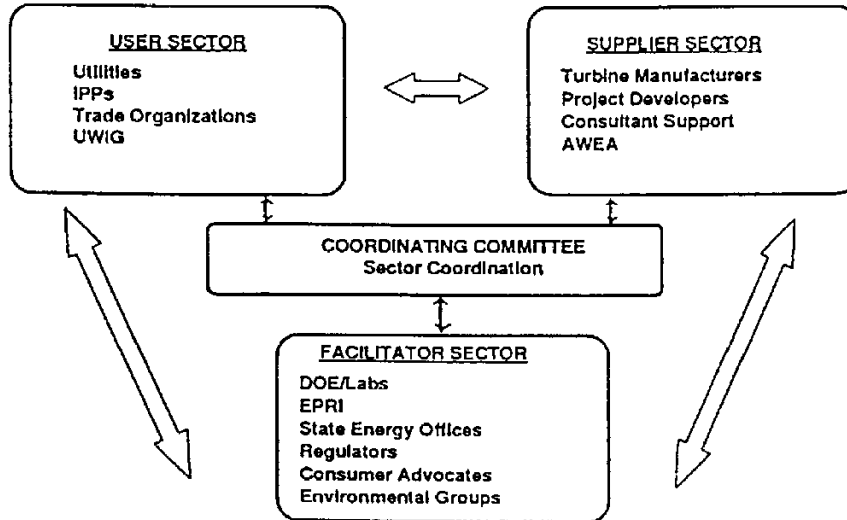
USER SECTOR
Utilities
IPPs
Trade Organizations
UWIG

SUPPLIER SECTOR
Turbine Manufacturers
Project Developers
Consultant Support
AWEA

COORDINATING COMMITTEE
Sector Coordination

FACILITATOR SECTOR
DOE/Labs
EPRI
State Energy Offices
Regulators
Consumer Advocates
Environmental Groups